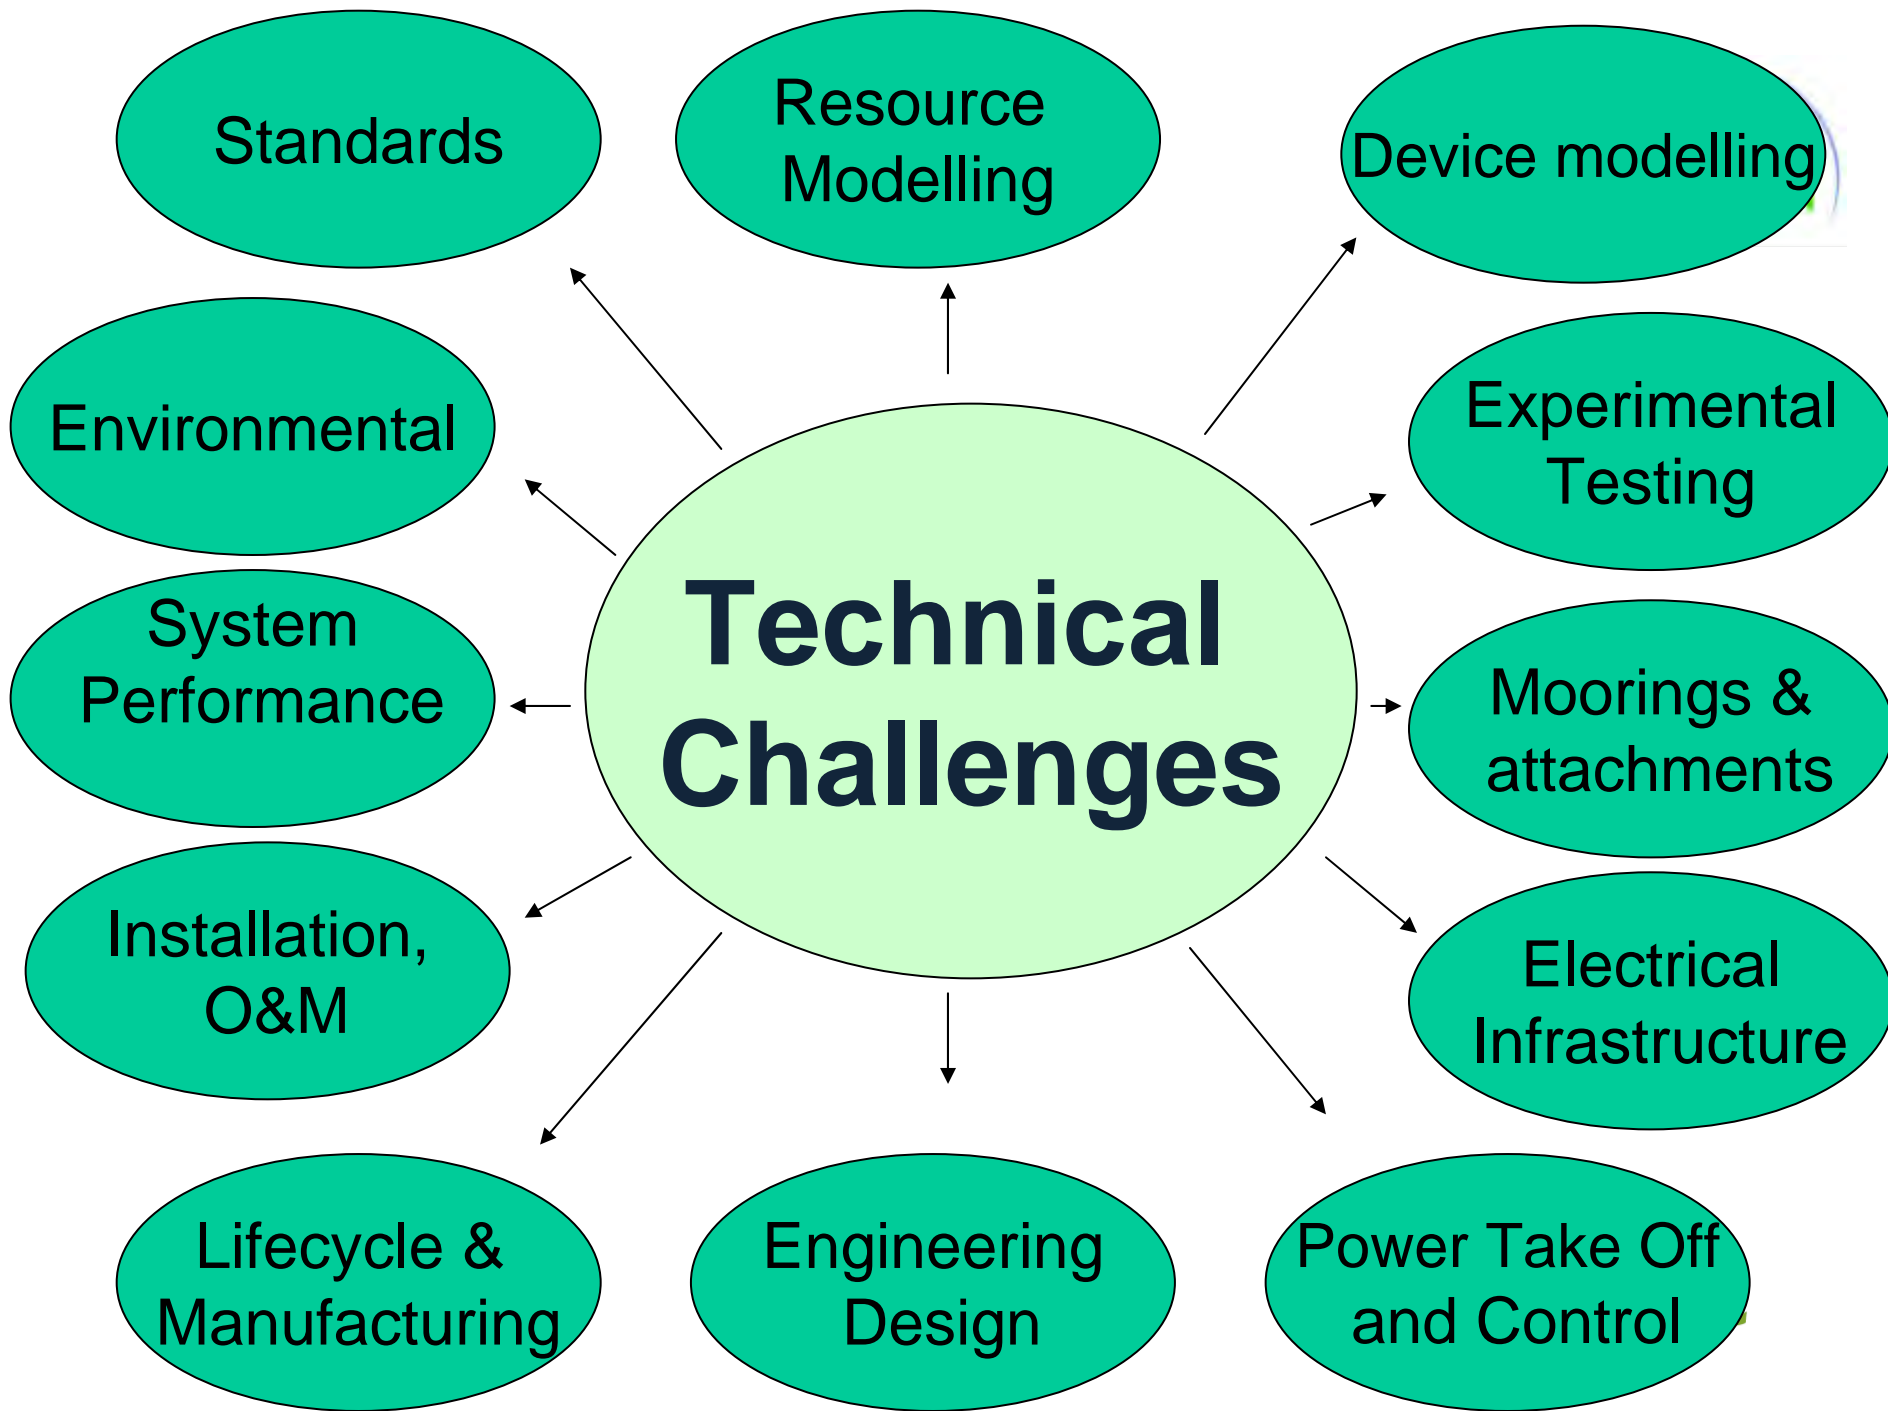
Standards

Resource Modelling

Device modelling

Environmental

Experimental Testing

Technical Challenges

System Performance

Moorings & attachments

Installation, O&M

Electrical Infrastructure

Lifecycle & Manufacturing

Engineering Design

Power Take Off and Control